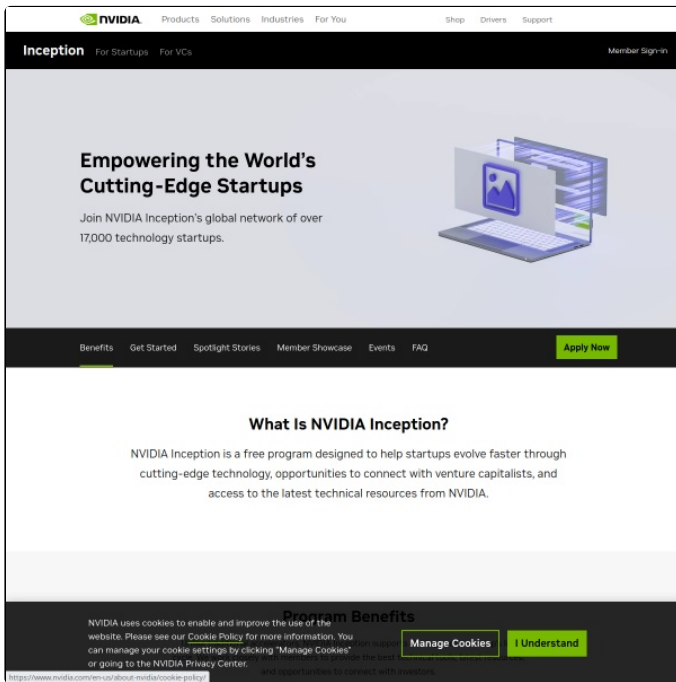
NVIDIA. Products Solutions Industries For You Shop Drivers Support

Inception For Startups For VCs Member Sign-in

Empowering the World's Cutting-Edge Startups

Join NVIDIA Inception's global network of over 17,000 technology startups.

Benefits Get Started Spotlight Stories Member Showcase Events FAQ Apply Now

What Is NVIDIA Inception?

NVIDIA Inception is a free program designed to help startups evolve faster through cutting-edge technology, opportunities to connect with venture capitalists, and access to the latest technical resources from NVIDIA.

Program Benefits

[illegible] and opportunities to connect with investors

NVIDIA uses cookies to enable and improve the use of the website. Please see our Cookie Policy for more information. You can manage your cookie settings by clicking "Manage Cookies" or going to the NVIDIA Privacy Center.

Manage Cookies I Understand

https://www.nvidia.com/en-us/about-nvidia/cookie-policy/